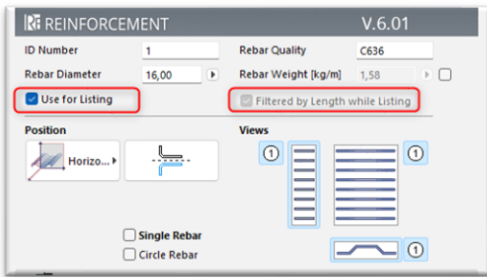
REINFORCEMENT V.6.01

ID Number 1
Rebar Quality C636
Rebar Diameter 16,00
Rebar Weight [kg/m] 1,58
Use for Listing
Filtered by Length while Listing

Position
Horizo...

Views
1
1
1

Single Rebar
Circle Rebar